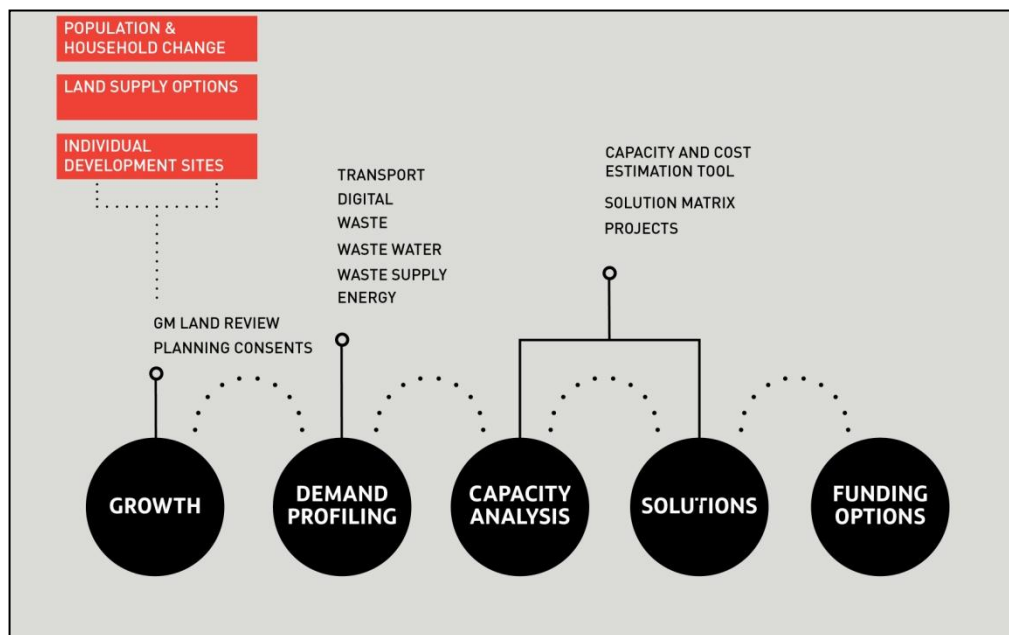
POPULATION & HOUSEHOLD CHANGE

LAND SUPPLY OPTIONS

INDIVIDUAL DEVELOPMENT SITES

TRANSPORT
DIGITAL
WASTE
WASTE WATER
WASTE SUPPLY
ENERGY

CAPACITY AND COST ESTIMATION TOOL
SOLUTION MATRIX
PROJECTS

GM LAND REVIEW
PLANNING CONSENTS

GROWTH

DEMAND PROFILING

CAPACITY ANALYSIS

SOLUTIONS

FUNDING OPTIONS